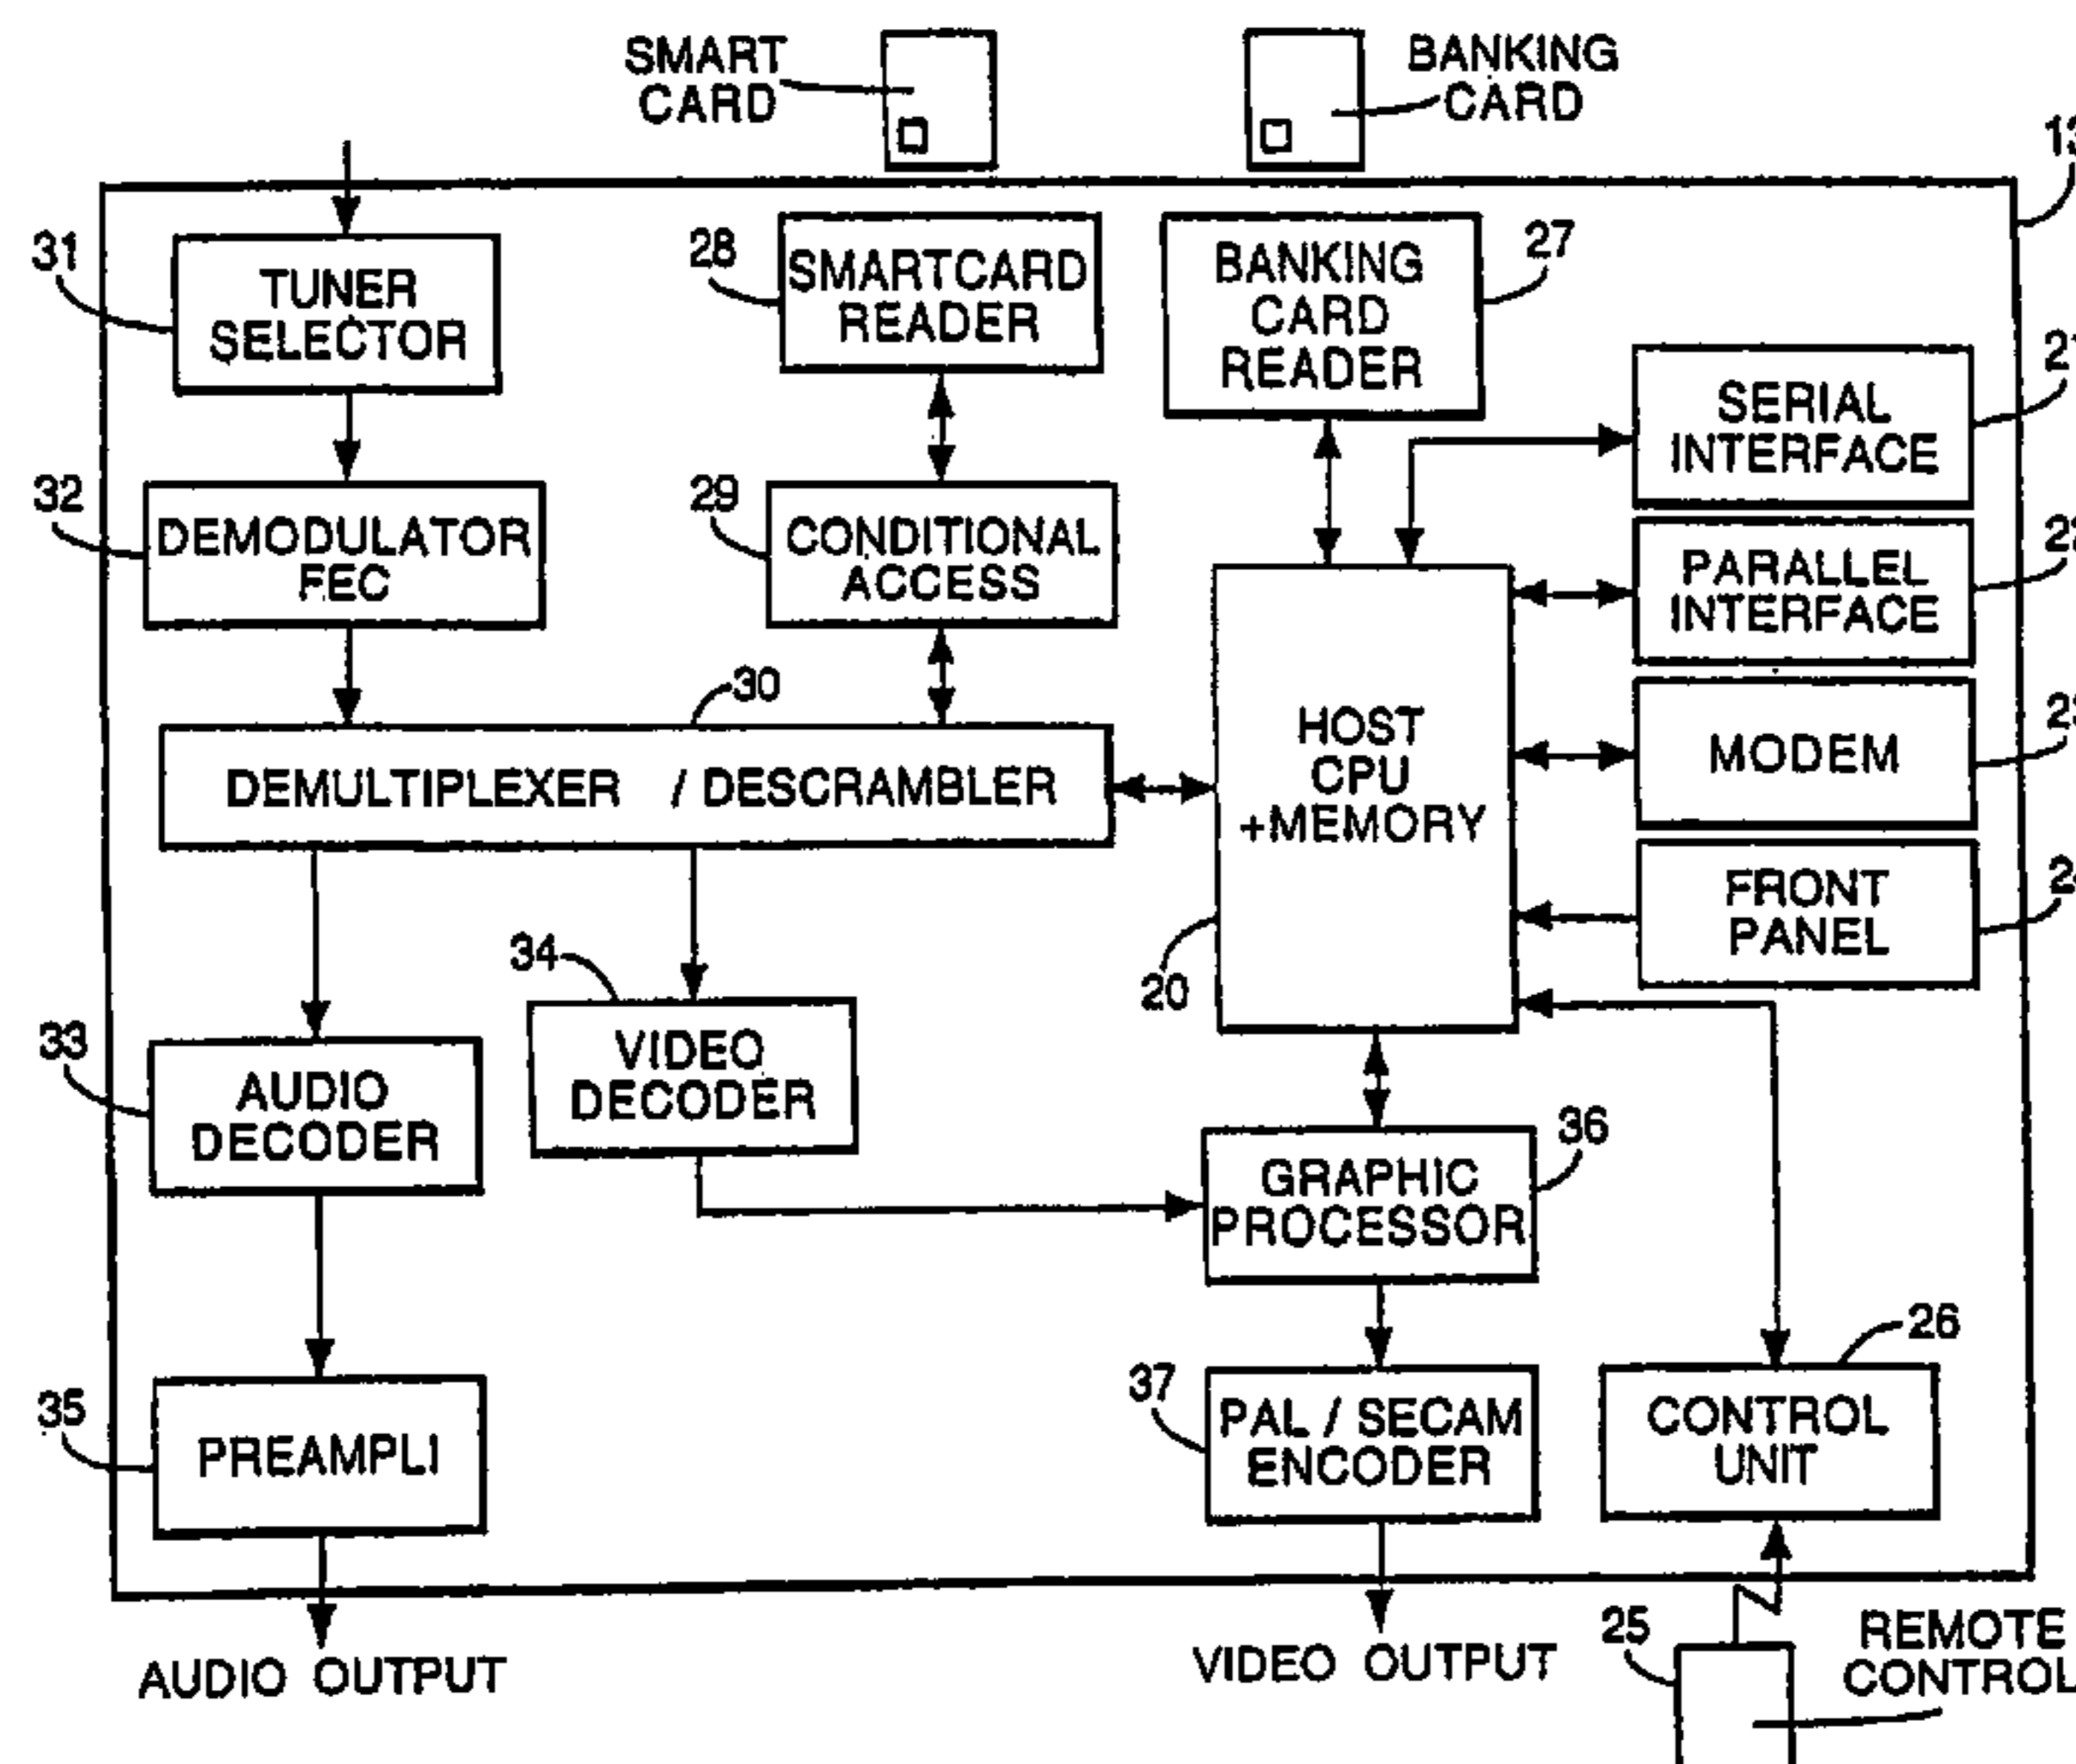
SMART CARD

BANKING CARD

13

31 TUNER SELECTOR

28 SMARTCARD READER

BANKING CARD READER 27

SERIAL INTERFACE 21

32 DEMODULATOR FEC

29 CONDITIONAL ACCESS

PARALLEL INTERFACE 22

30

DEMULTIPLEXER / DESCRAMBLER

HOST CPU +MEMORY

MODEM 23

FRONT PANEL 24

20

34 VIDEO DECODER

33 AUDIO DECODER

GRAPHIC PROCESSOR 36

26

35 PREAMPLI

37 PAL / SECAM ENCODER

CONTROL UNIT

AUDIO OUTPUT

VIDEO OUTPUT

25

REMOTE CONTROL